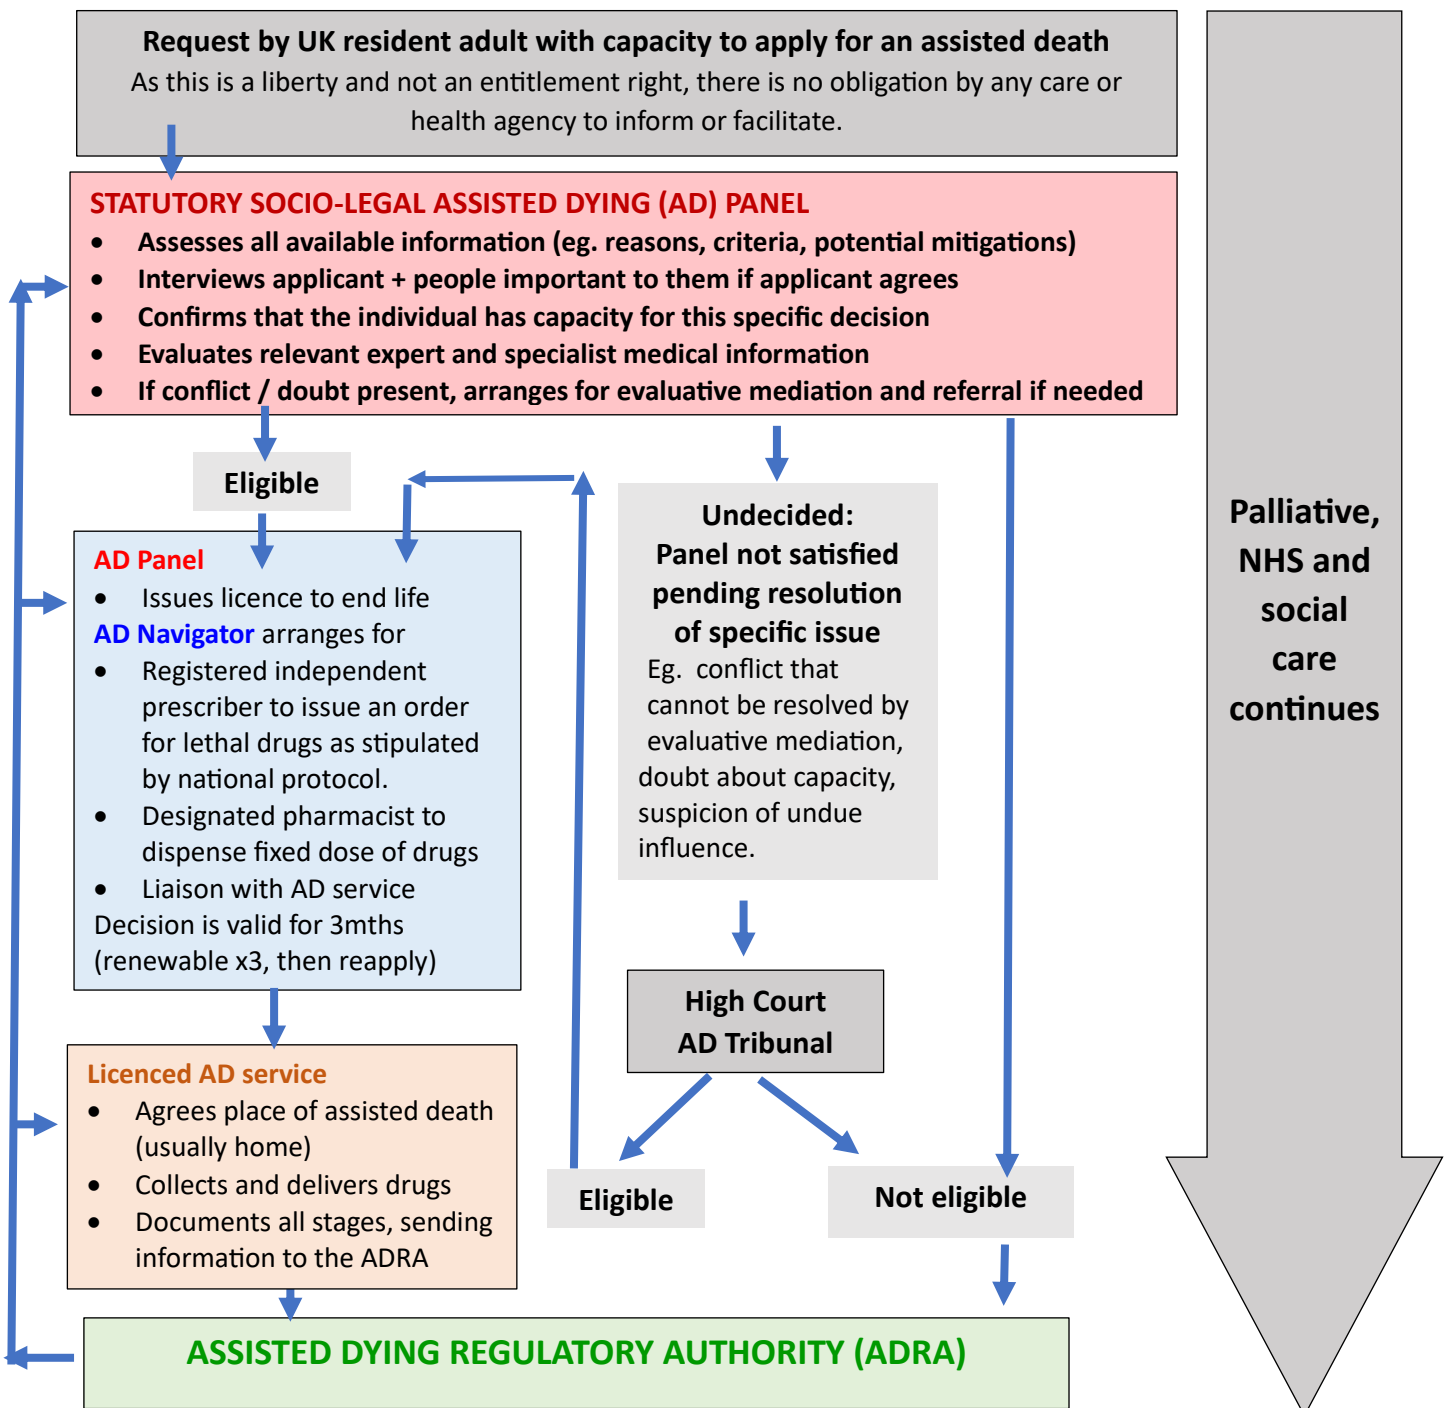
Request by UK resident adult with capacity to apply for an assisted death
As this is a liberty and not an entitlement right, there is no obligation by any care or health agency to inform or facilitate.

STATUTORY SOCIO-LEGAL ASSISTED DYING (AD) PANEL
• Assesses all available information (eg. reasons, criteria, potential mitigations)
• Interviews applicant + people important to them if applicant agrees
• Confirms that the individual has capacity for this specific decision
• Evaluates relevant expert and specialist medical information
• If conflict / doubt present, arranges for evaluative mediation and referral if needed

Eligible

AD Panel
• Issues licence to end life
AD Navigator arranges for
• Registered independent prescriber to issue an order for lethal drugs as stipulated by national protocol.
• Designated pharmacist to dispense fixed dose of drugs
• Liaison with AD service
Decision is valid for 3mths (renewable x3, then reapply)

Undecided:
Panel not satisfied pending resolution of specific issue
Eg. conflict that cannot be resolved by evaluative mediation, doubt about capacity, suspicion of undue influence.

High Court AD Tribunal

Eligible

Not eligible

Licenced AD service
• Agrees place of assisted death (usually home)
• Collects and delivers drugs
• Documents all stages, sending information to the ADRA

ASSISTED DYING REGULATORY AUTHORITY (ADRA)

Palliative, NHS and social care continues